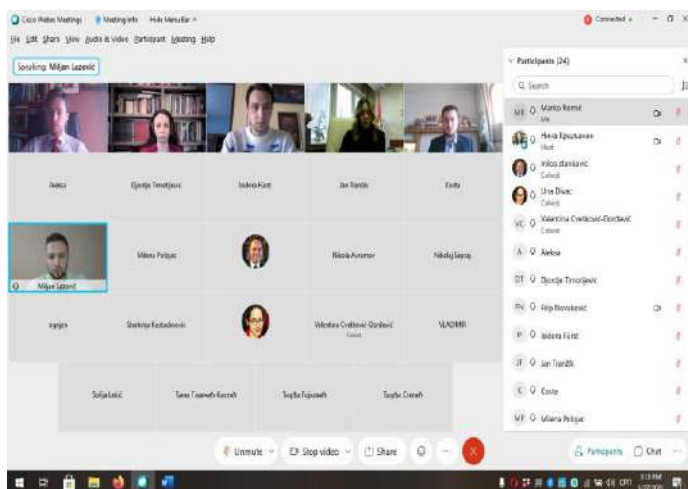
Cisco Webex Meetings   Meeting Info   Hide Menu Bar   Connected   – □ ×
File Edit Share View Audio & Video Participant Meeting Help

Speaking: Miljan Lazević

Participants (24)

Search

Marko Romić
Me

Nevia Epsaraava
Host

Milos stanković
Cohost

Una Đivac
Cohost

Valentina Cvetković-Đorđević
Cohost

Aleksa

Đorđe Timotijević

Filip Novaković

Isidora Fürst

Jan Tranšík

Coste

Milena Pešagić

Aleksa

Đorđe Timotijević

Isidora Fürst

Jan Tranšík

Coste

Miljan Lazević

Milena Pešagić

Nikola Avramov

Nikolaj Sapraj

Ivanjen

Slađana Radosavljević

Valentina Cvetković-Đorđević
Cohost

VLADIMIR

Sofija Lalić

Sara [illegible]

Tea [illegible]

Teofia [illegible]

Unmute   Stop video   Share   ...

Participants   Chat